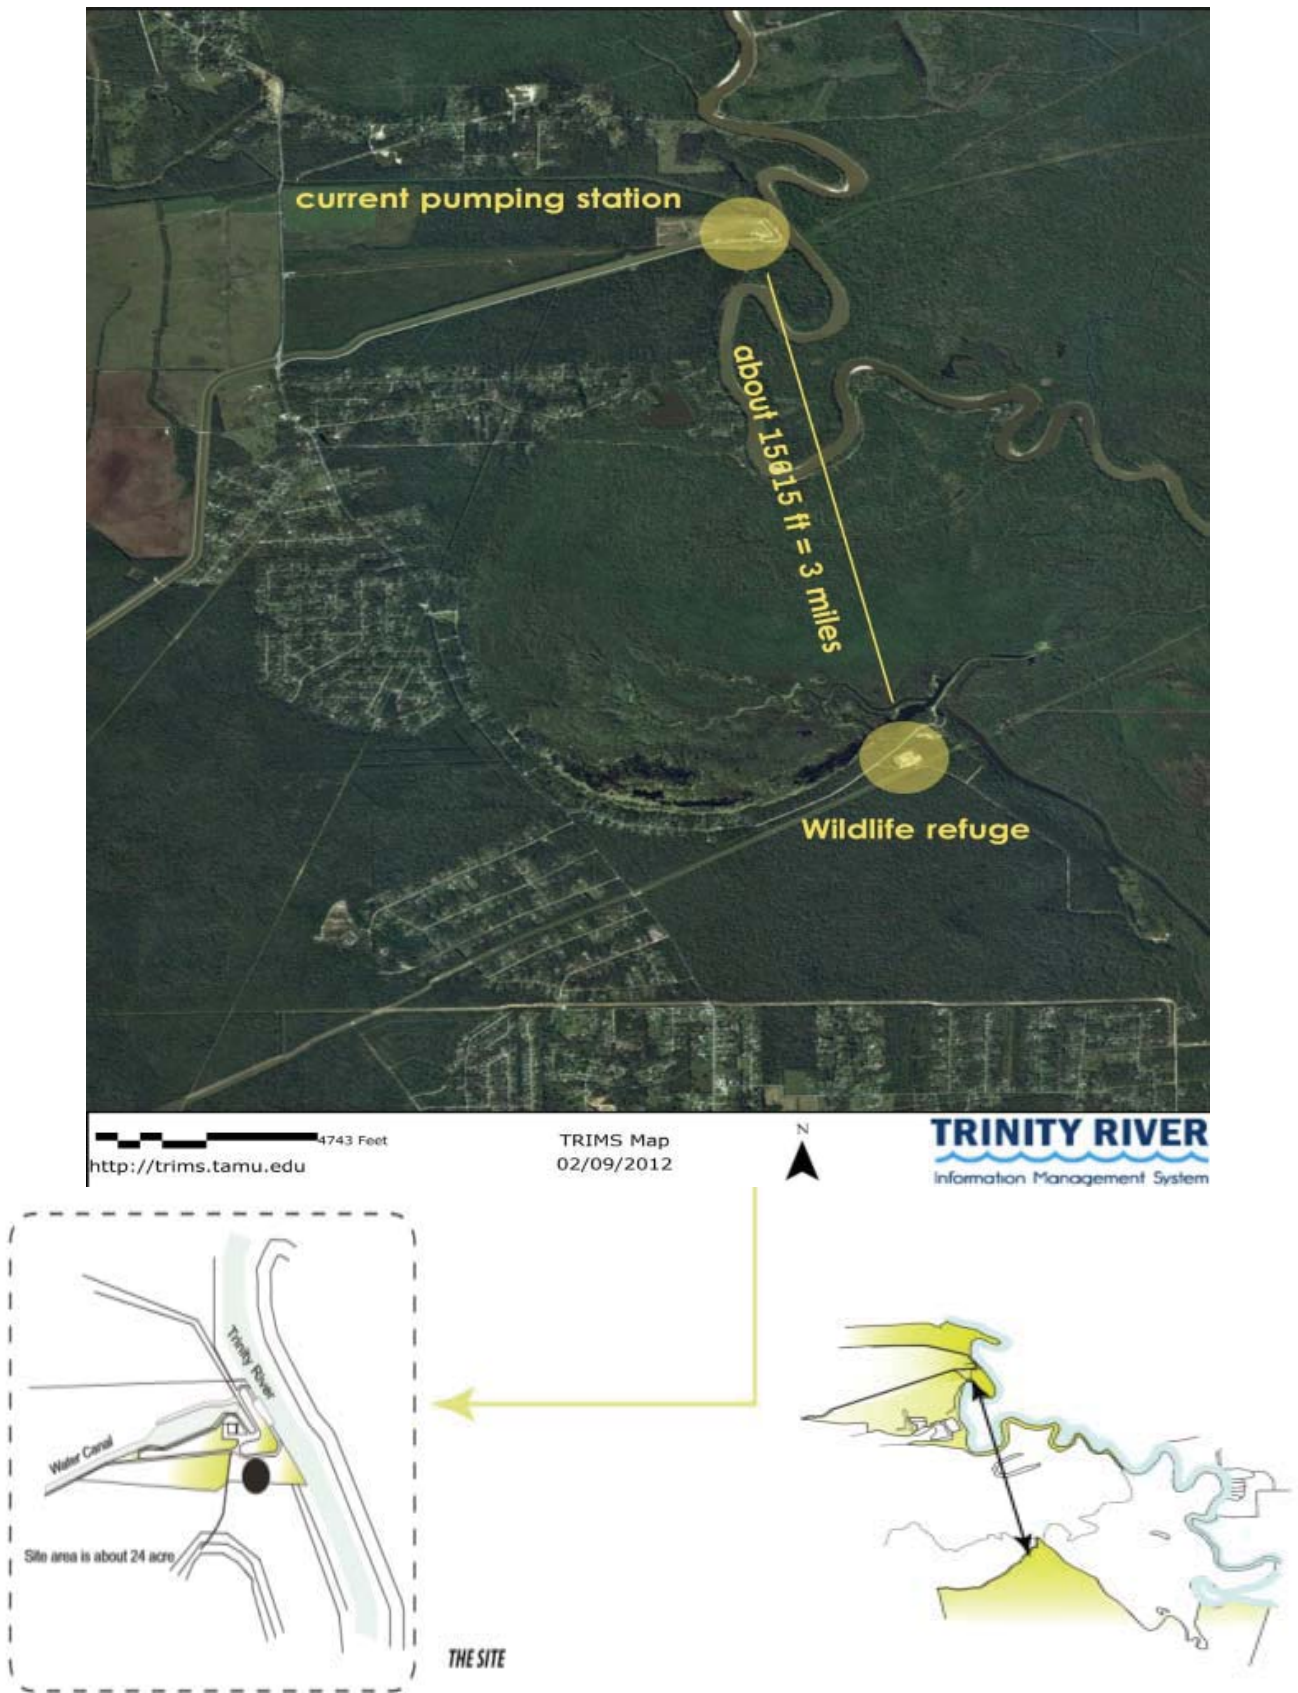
current pumping station

about 15815 ft = 3 miles

Wildlife refuge

4743 Feet

http://trims.tamu.edu

TRIMS Map
02/09/2012

N

TRINITY RIVER
Information Management System

Trinity River

Water Canal

Site area is about 24 acre

THE SITE